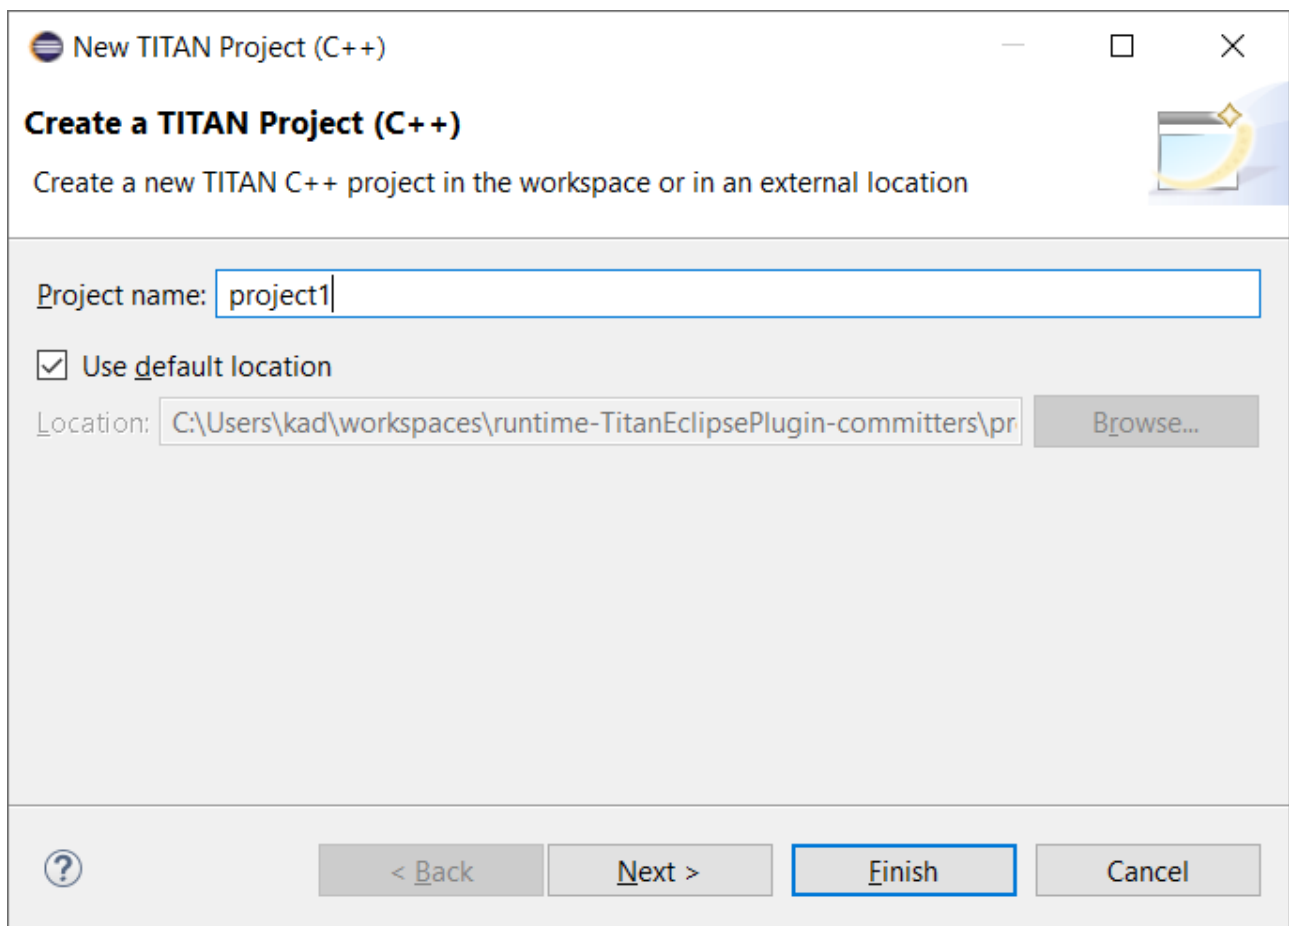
New TITAN Project (C++)

Create a TITAN Project (C++)

Create a new TITAN C++ project in the workspace or in an external location

Project name: project1

Use default location

Location: C:\Users\kad\workspaces\runtime-TitanEclipsePlugin-committers\pr

Browse...

?

< Back

Next >

Finish

Cancel